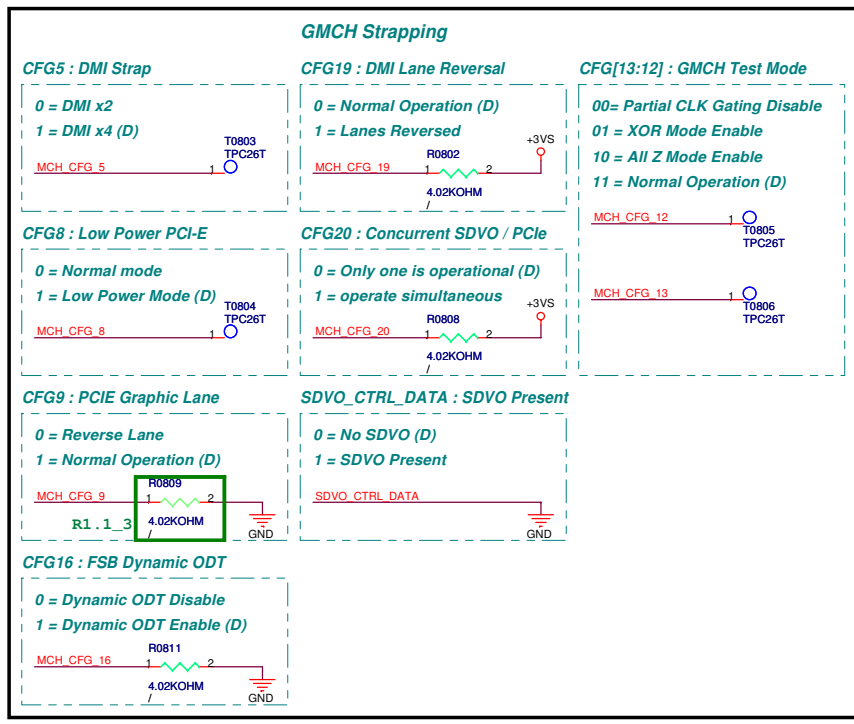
GMCH Strapping

CFG5 : DMI Strap

0 = DMI x2

1 = DMI x4 (D)

T0803
TPC26T

MCH_CFG_5 1

CFG19 : DMI Lane Reversal

0 = Normal Operation (D)

1 = Lanes Reversed

+3VS

R0802

MCH_CFG_19 1 2

4.02KOHM
/

CFG[13:12] : GMCH Test Mode

00= Partial CLK Gating Disable

01 = XOR Mode Enable

10 = All Z Mode Enable

11 = Normal Operation (D)

MCH_CFG_12 1

T0805
TPC26T

MCH_CFG_13 1

T0806
TPC26T

CFG8 : Low Power PCI-E

0 = Normal mode

1 = Low Power Mode (D)

T0804
TPC26T

MCH_CFG_8 1

CFG20 : Concurrent SDVO / PCIe

0 = Only one is operational (D)

1 = operate simultaneous

+3VS

R0808

MCH_CFG_20 1 2

4.02KOHM

CFG9 : PCIE Graphic Lane

0 = Reverse Lane

1 = Normal Operation (D)

R0809

MCH_CFG_9 1 2

R1.1_3

4.02KOHM
/

GND

SDVO_CTRL_DATA : SDVO Present

0 = No SDVO (D)

1 = SDVO Present

SDVO_CTRL_DATA

GND

CFG16 : FSB Dynamic ODT

0 = Dynamic ODT Disable

1 = Dynamic ODT Enable (D)

R0811

MCH_CFG_16 1 2

4.02KOHM
/

GND